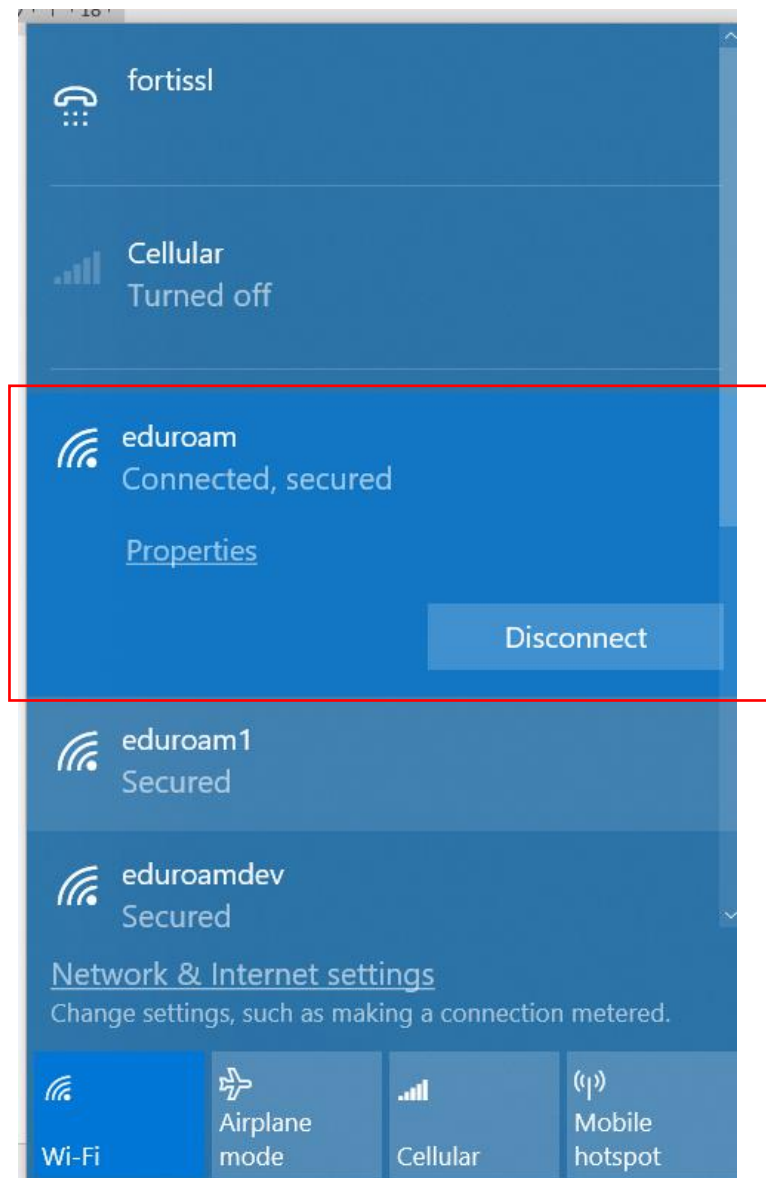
fortissl

Cellular
Turned off

eduroam
Connected, secured

Properties

Disconnect

eduroam1
Secured

eduroamdev
Secured

Network & Internet settings
Change settings, such as making a connection metered.

Wi-Fi

Airplane mode

Cellular

Mobile hotspot